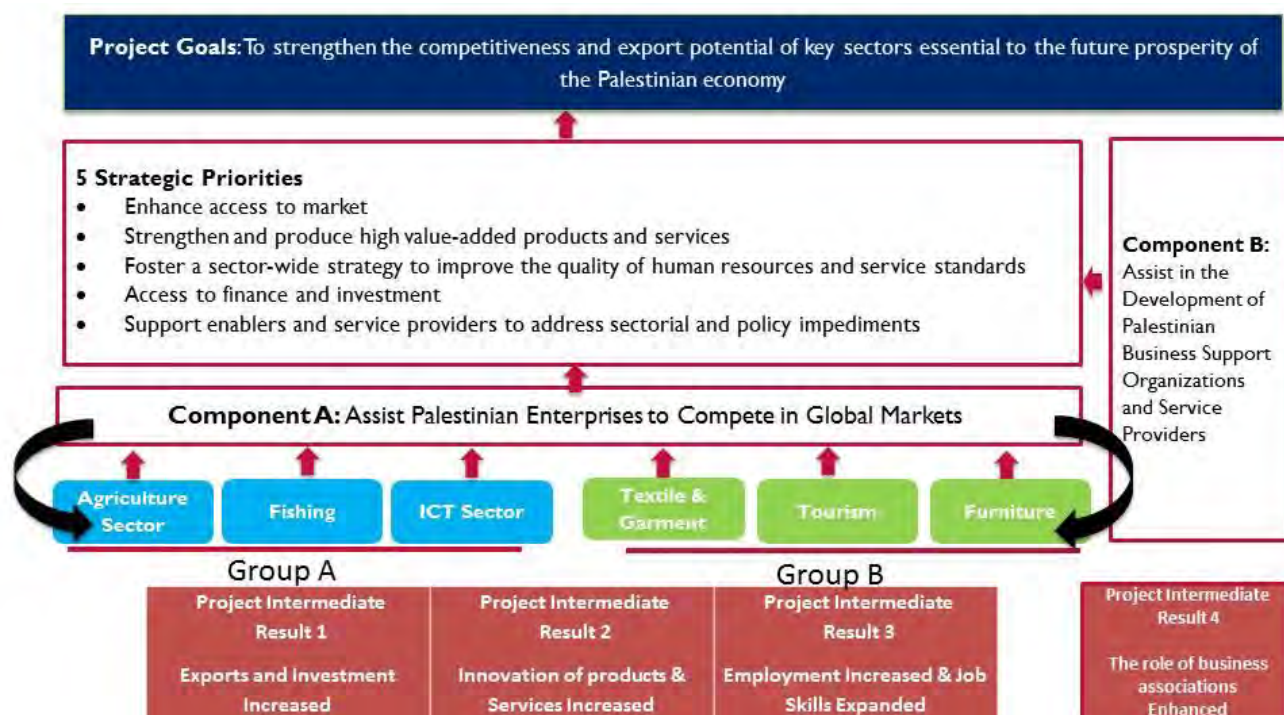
**Project Goals**: To strengthen the competitiveness and export potential of key sectors essential to the future prosperity of the Palestinian economy

**5 Strategic Priorities**
- Enhance access to market
- Strengthen and produce high value-added products and services
- Foster a sector-wide strategy to improve the quality of human resources and service standards
- Access to finance and investment
- Support enablers and service providers to address sectorial and policy impediments

**Component B:** Assist in the Development of Palestinian Business Support Organizations and Service Providers

**Component A:** Assist Palestinian Enterprises to Compete in Global Markets

Agriculture Sector

Fishing

ICT Sector

Textile & Garment

Tourism

Furniture

Group A

Group B

Project Intermediate Result 1

Exports and Investment Increased

Project Intermediate Result 2

Innovation of products & Services Increased

Project Intermediate Result 3

Employment Increased & Job Skills Expanded

Project Intermediate Result 4

The role of business associations Enhanced